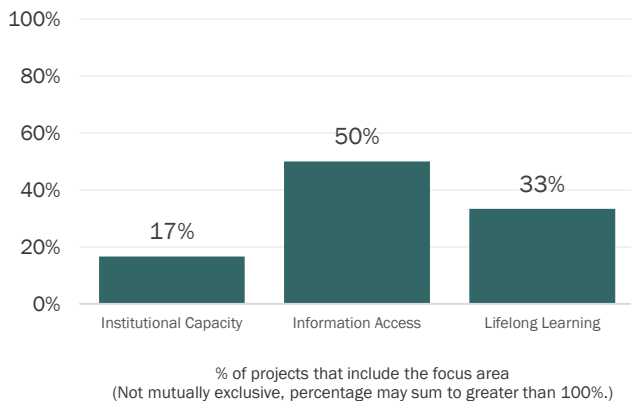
100%
80%
60%
40%
20%
0%

17%
50%
33%

Institutional Capacity
Information Access
Lifelong Learning

% of projects that include the focus area
(Not mutually exclusive, percentage may sum to greater than 100%.)